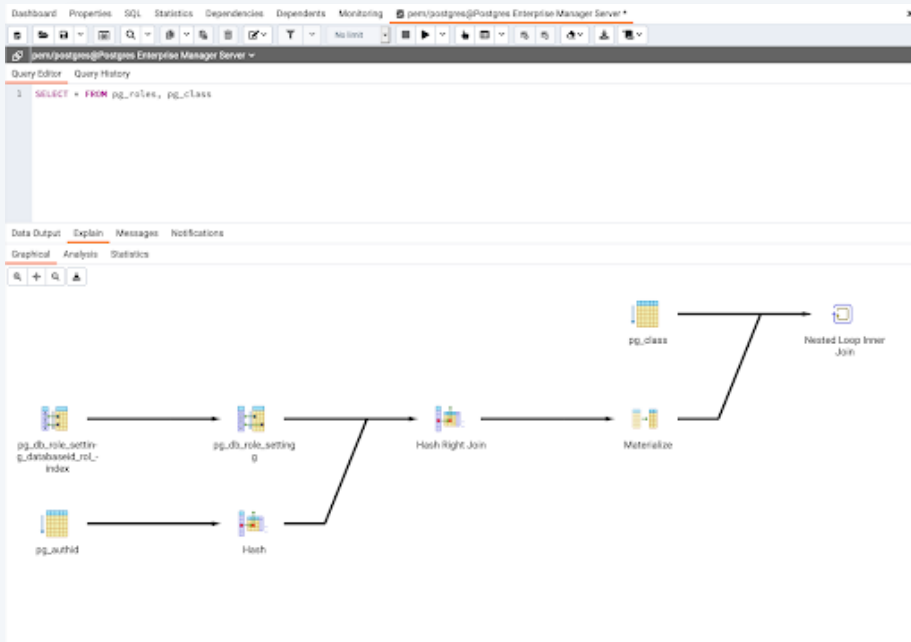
Dashboard Properties SQL Statistics Dependencies Dependents Monitoring pem/postgres@Postgres Enterprise Manager Server *

No limit

pem/postgres@Postgres Enterprise Manager Server

Query Editor Query History

1 SELECT * FROM pg_roles, pg_class

Data Output Explain Messages Notifications

Graphical Analysis Statistics

pg_class

Nested Loop Inner Join

pg_db_role_setting_databaseid_rol_index

pg_db_role_setting

Hash Right Join

Materialize

pg_authid

Hash